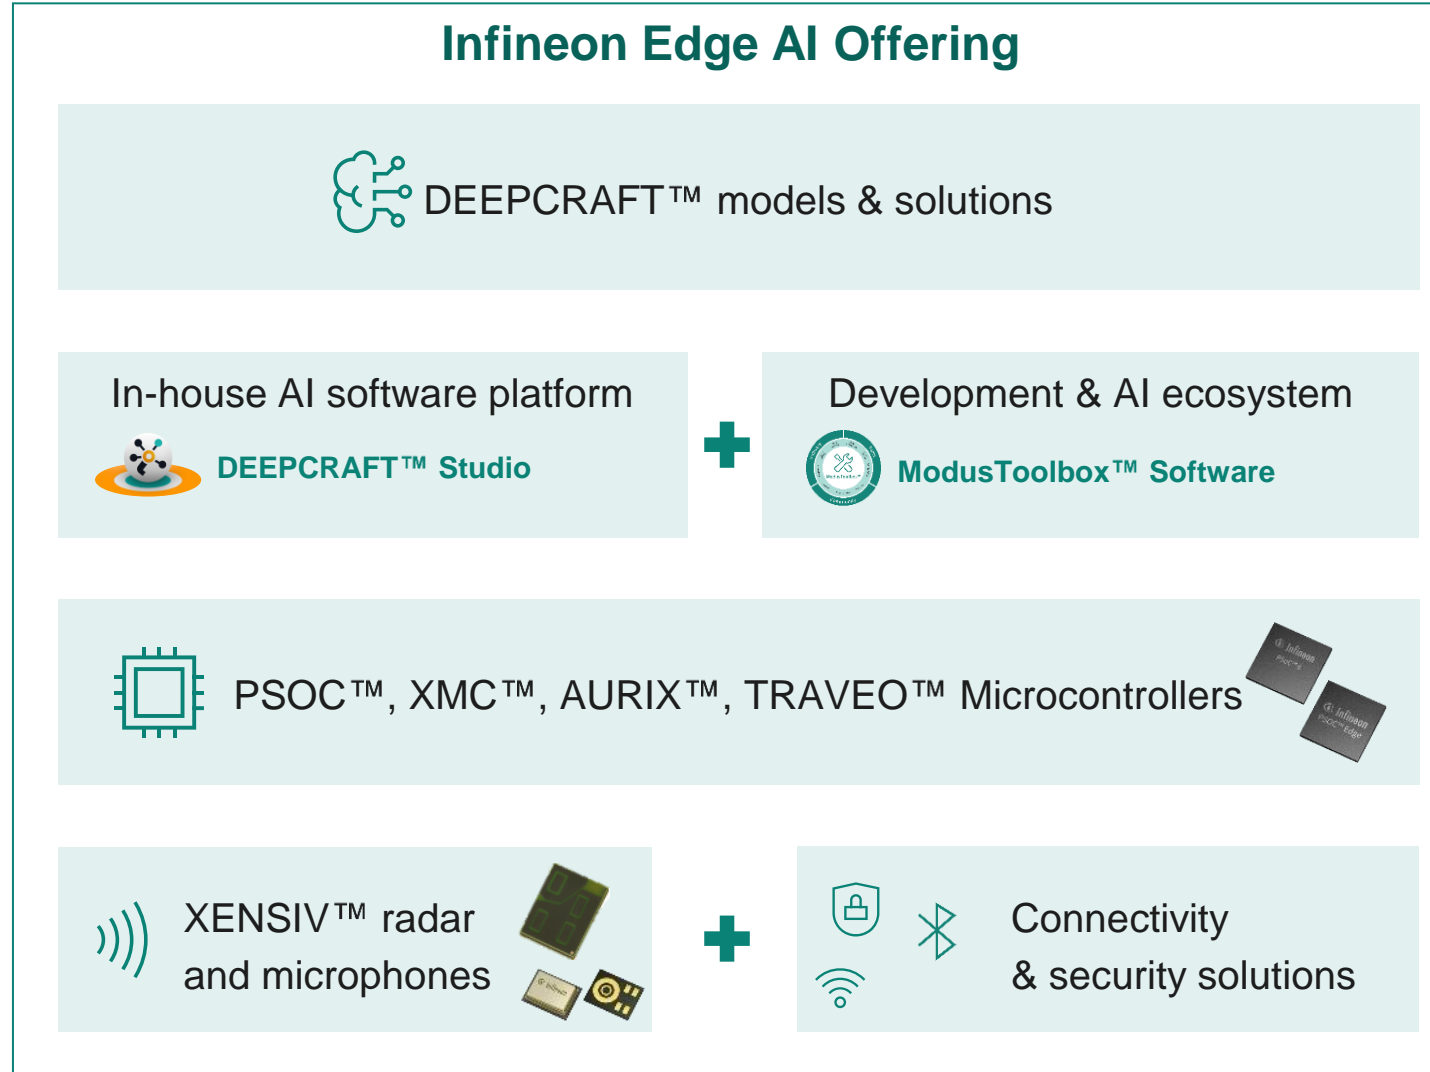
Infineon Edge AI Offering

DEEPCRAFT™ models & solutions

In-house AI software platform

DEEPCRAFT™ Studio

Development & AI ecosystem

ModusToolbox™ Software

PSOC™, XMC™, AURIX™, TRAVEO™ Microcontrollers

Infineon PSOC™ 6

Infineon PSOC™ Edge

XENSIV™ radar and microphones

Infineon

Connectivity & security solutions